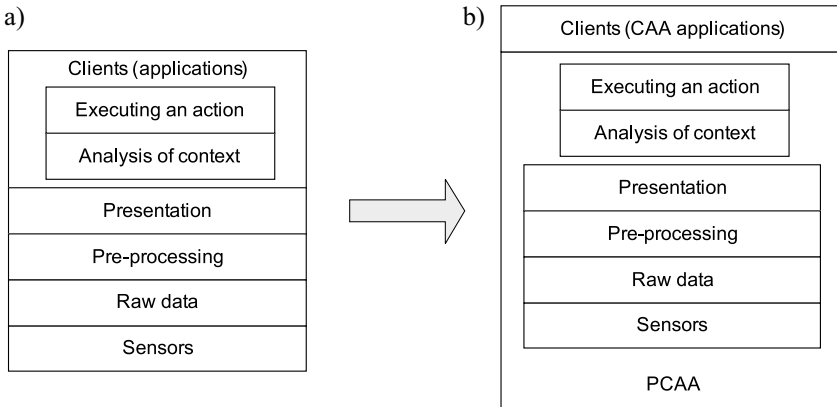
a)

Clients (applications)

Executing an action

Analysis of context

Presentation

Pre-processing

Raw data

Sensors

b)

Clients (CAA applications)

Executing an action

Analysis of context

Presentation

Pre-processing

Raw data

Sensors

PCAA